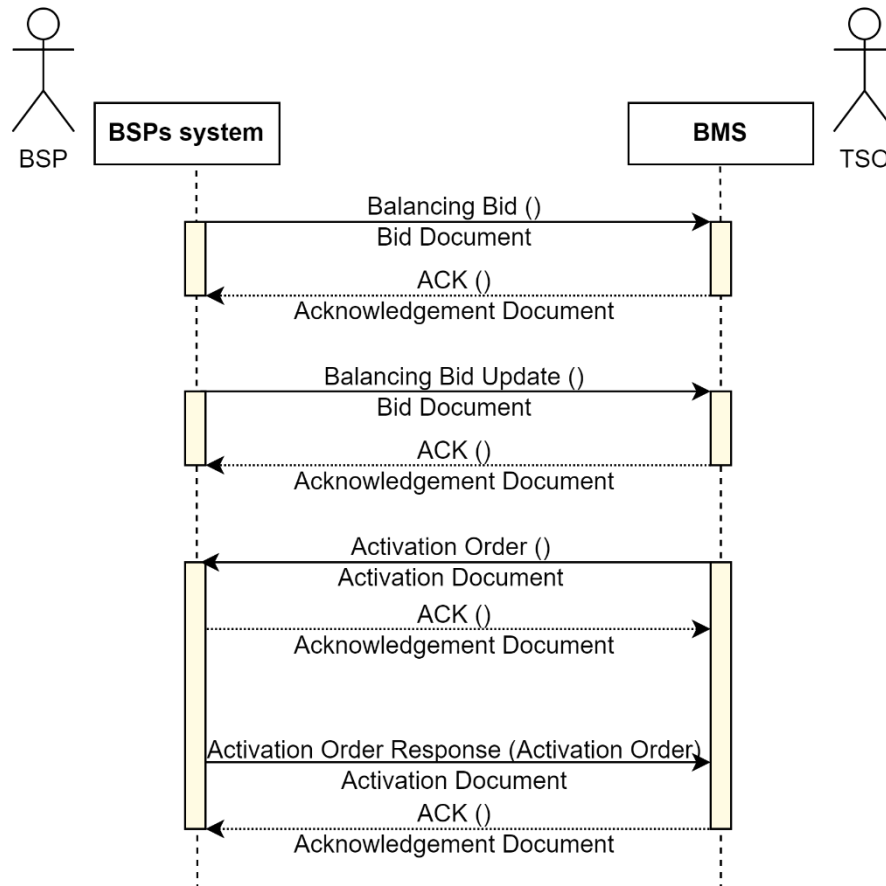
BSP

BSPs system

BMS

TSO

Balancing Bid ()

Bid Document

ACK ()

Acknowledgement Document

Balancing Bid Update ()

Bid Document

ACK ()

Acknowledgement Document

Activation Order ()

Activation Document

ACK ()

Acknowledgement Document

Activation Order Response (Activation Order)

Activation Document

ACK ()

Acknowledgement Document